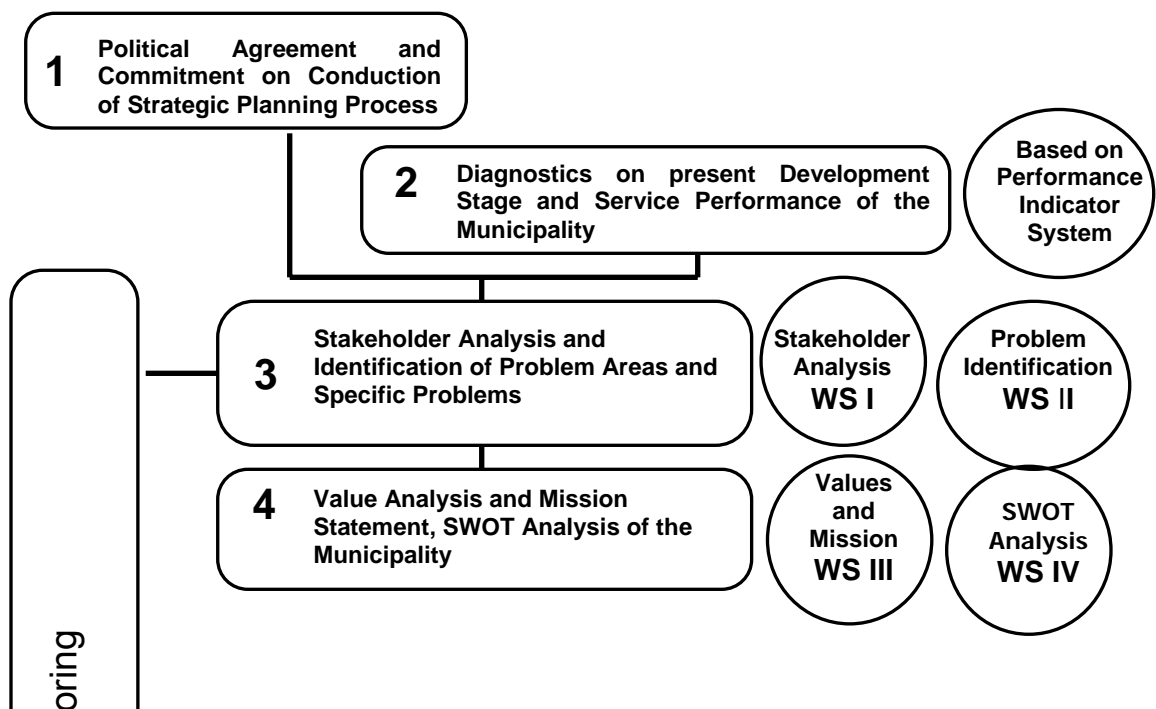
1 Political Agreement and Commitment on Conduction of Strategic Planning Process

2 Diagnostics on present Development Stage and Service Performance of the Municipality

Based on Performance Indicator System

3 Stakeholder Analysis and Identification of Problem Areas and Specific Problems

Stakeholder Analysis WS I

Problem Identification WS II

4 Value Analysis and Mission Statement, SWOT Analysis of the Municipality

Values and Mission WS III

SWOT Analysis WS IV

oring